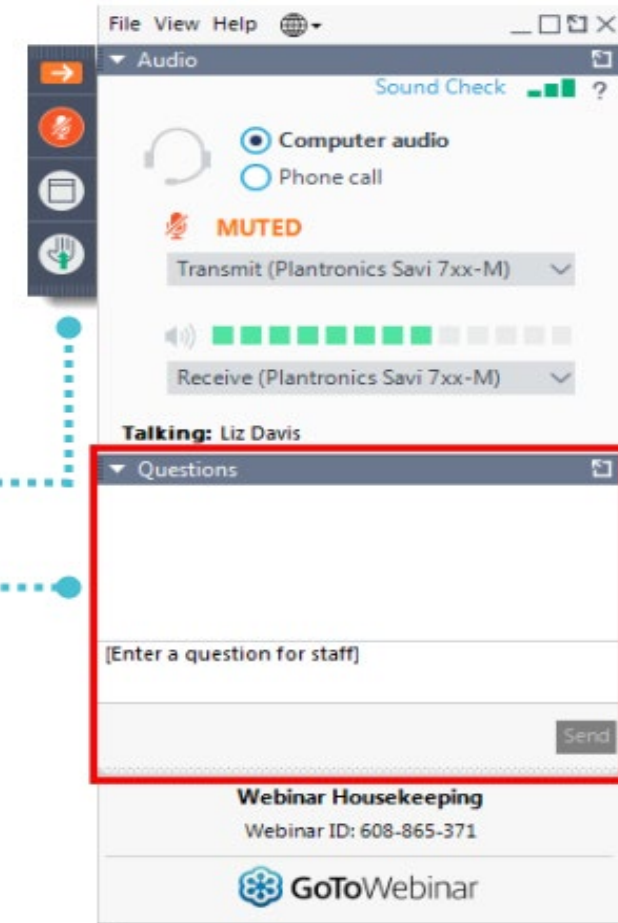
File View Help

Audio

Sound Check ?

Computer audio

Phone call

MUTED

Transmit (Plantronics Savi 7xx-M)

Receive (Plantronics Savi 7xx-M)

Talking: Liz Davis

Questions

[Enter a question for staff]

Send

Webinar Housekeeping

Webinar ID: 608-865-371

GoToWebinar